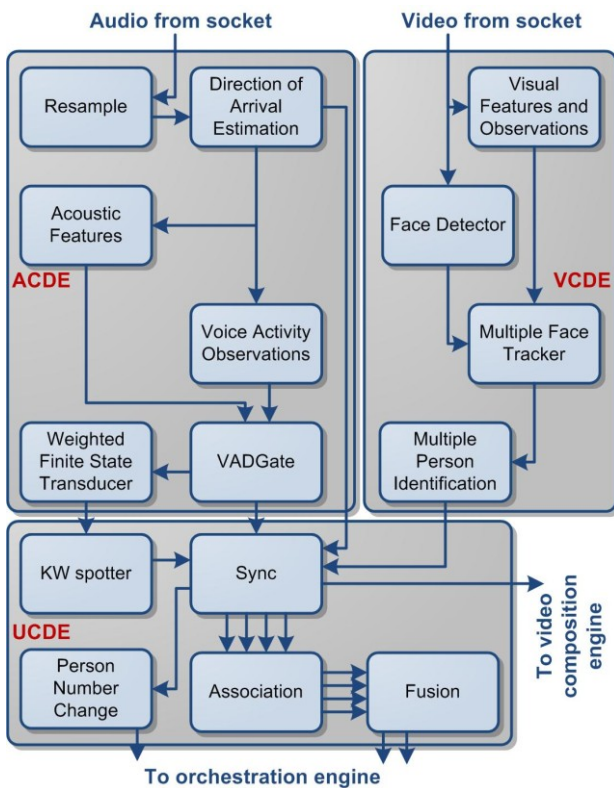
Audio from socket

Video from socket

Resample

Direction of Arrival Estimation

Visual Features and Observations

Acoustic Features

Face Detector

ACDE

VCDE

Voice Activity Observations

Multiple Face Tracker

Weighted Finite State Transducer

VADGate

Multiple Person Identification

KW spotter

Sync

To video composition engine

UCDE

Person Number Change

Association

Fusion

To orchestration engine